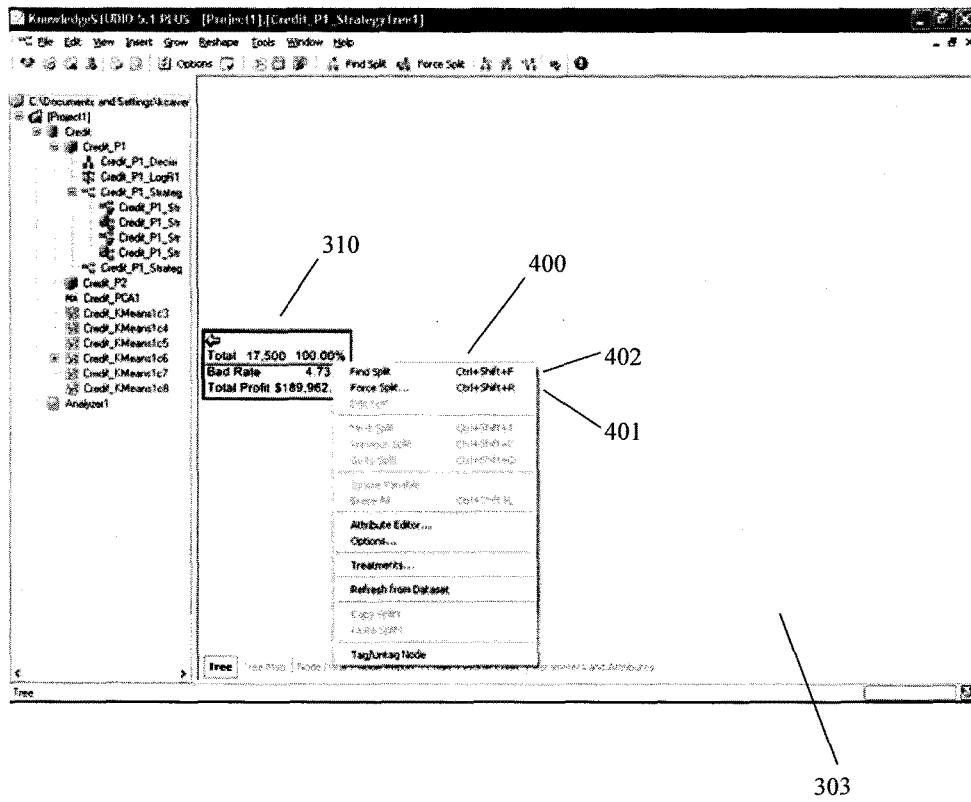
KnowledgeSTUDIO 5.1 PLUS - [Project1].[Credit_P1_StrategyTree1]

File Edit View Insert Grow Reshape Tools Window Help

Options Find Split Force Split

C:\Documents and Settings\kcaver
[Project1]
Credit
Credit_P1
Credit_P1_Decisi
Credit_P1_LogR1
Credit_P1_Strateg
Credit_P1_Str
Credit_P1_Str
Credit_P1_Str
Credit_P1_Str
Credit_P1_Strateg
Credit_P2
Credit_PCA1
Credit_KMeans1c3
Credit_KMeans1c4
Credit_KMeans1c5
Credit_KMeans1c6
Credit_KMeans1c7
Credit_KMeans1c8
Analyzer1

310

400

402

401

Total 17,500 100.00%
Bad Rate 4.73
Total Profit $189,962.

Find Split Ctrl+Shift+F
Force Split... Ctrl+Shift+R
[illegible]
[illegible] Split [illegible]
Previous Split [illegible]
Go to Split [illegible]
Ignore Variable
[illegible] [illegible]
Attribute Editor...
Options...
Treatments...
Refresh from Dataset
Copy Split
Paste Split
Tag/Untag Node

Tree Tree Map Node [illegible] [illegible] and Attributes

Tree

303